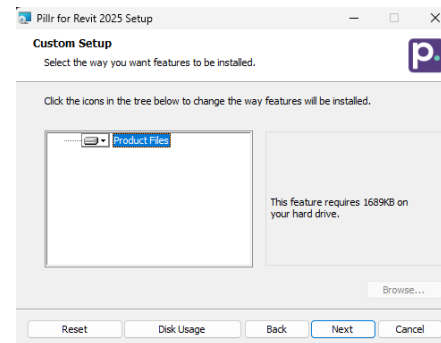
Pillr for Revit 2025 Setup

Custom Setup

Select the way you want features to be installed.

p.

Click the icons in the tree below to change the way features will be installed.

Product Files

This feature requires 1689KB on your hard drive.

Browse...

Reset

Disk Usage

Back

Next

Cancel